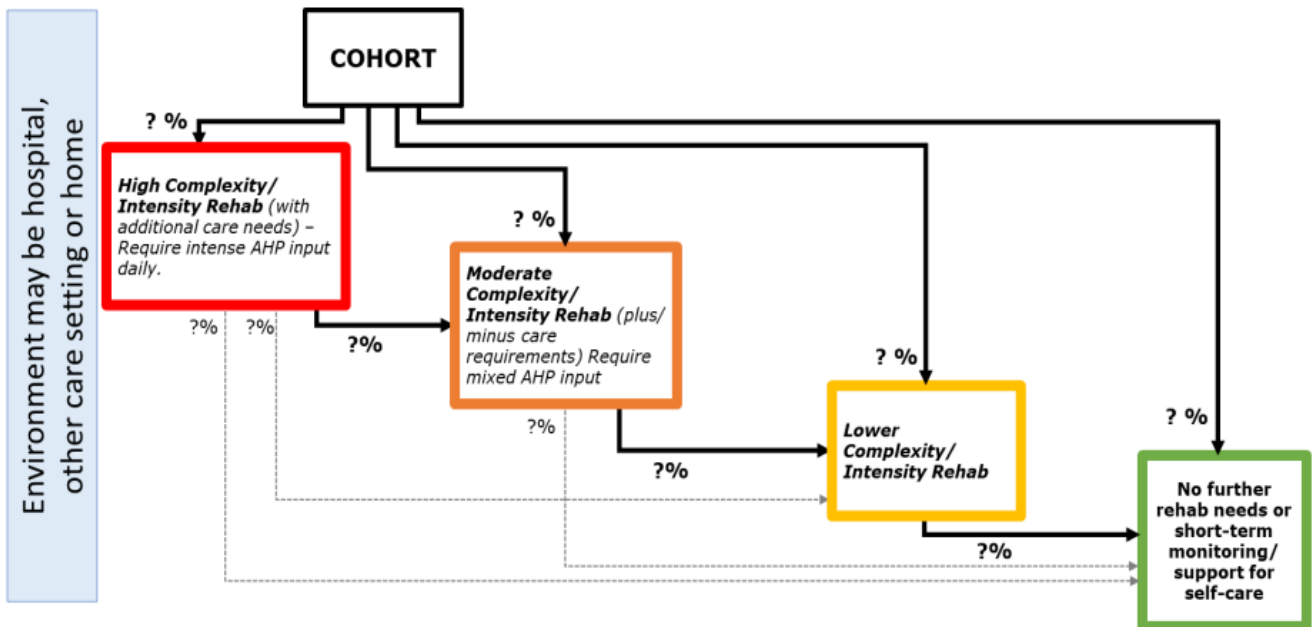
Environment may be hospital, other care setting or home

COHORT

? %

High Complexity/ Intensity Rehab (with additional care needs) – Require intense AHP input daily.

? %

Moderate Complexity/ Intensity Rehab (plus/ minus care requirements) Require mixed AHP input

?%

?%

?%

? %

?%

Lower Complexity/ Intensity Rehab

? %

?%

No further rehab needs or short-term monitoring/ support for self-care

?%